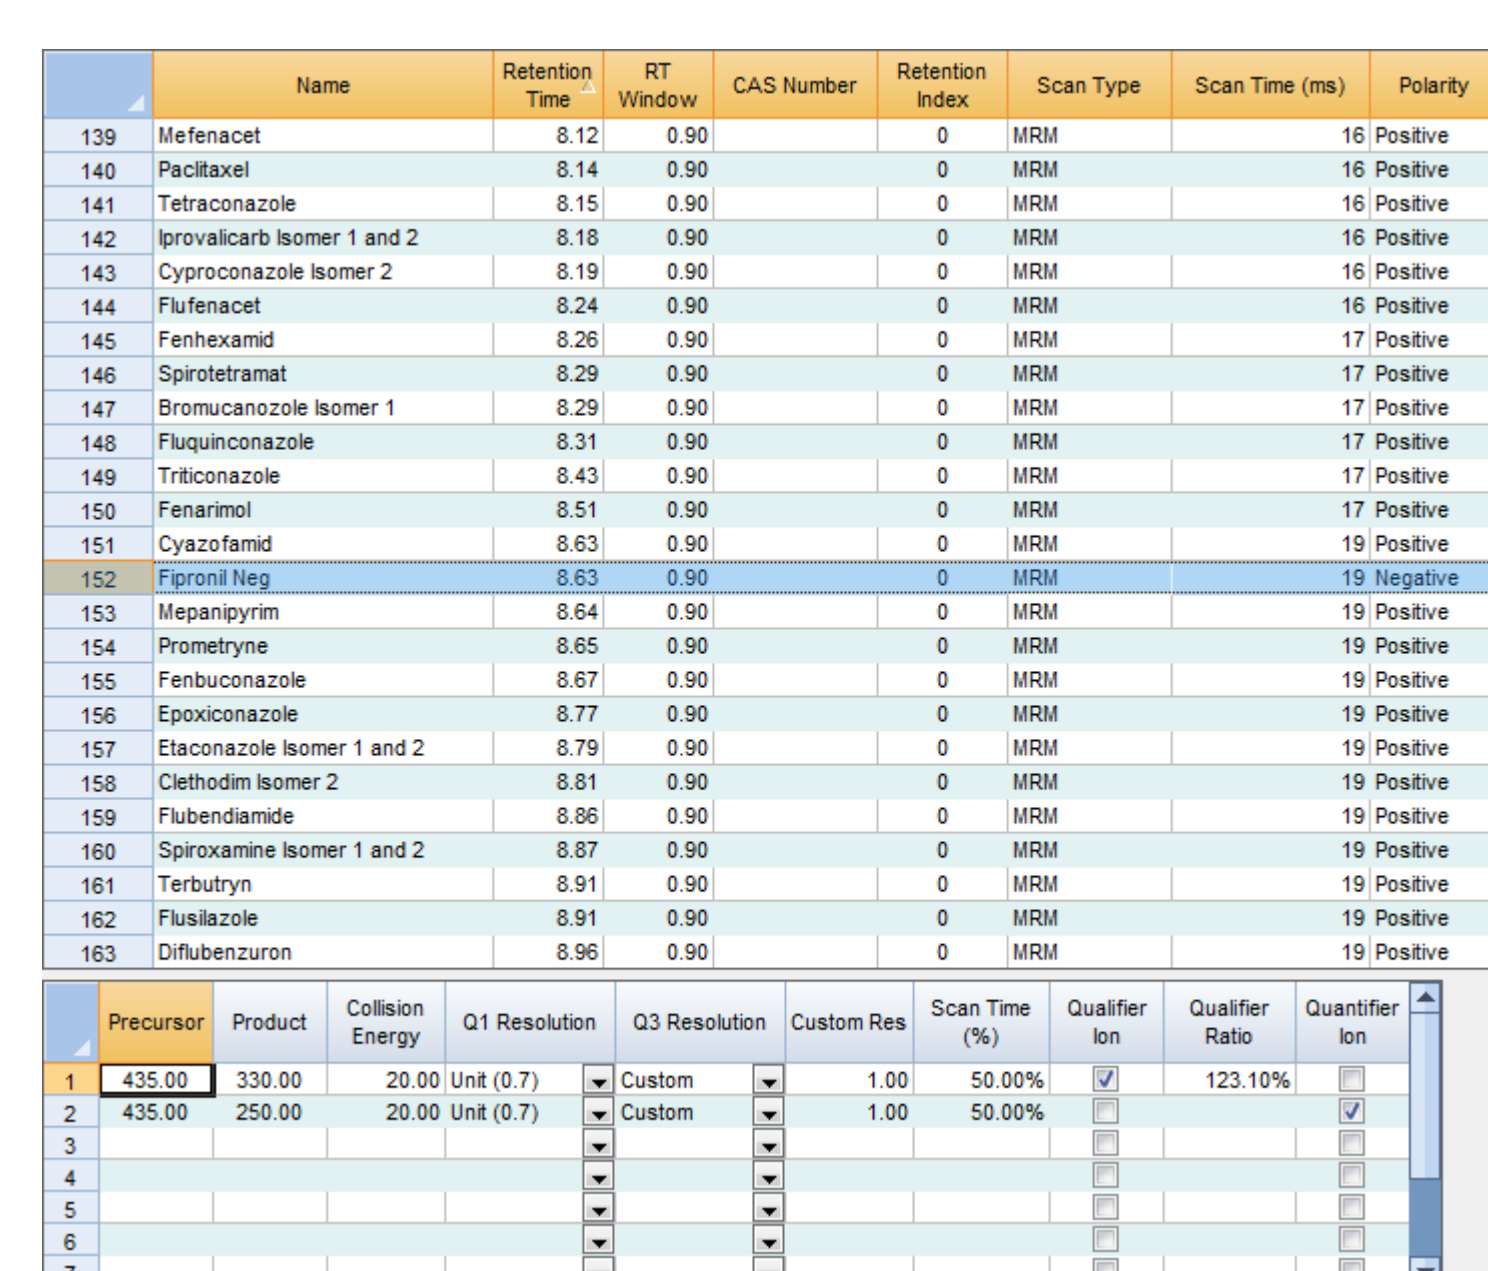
|  | Name | Retention Time | RT Window | CAS Number | Retention Index | Scan Type | Scan Time (ms) | Polarity |
|---|---|---|---|---|---|---|---|---|
| 139 | Mefenacet | 8.12 | 0.90 |  | 0 | MRM | 16 | Positive |
| 140 | Paclitaxel | 8.14 | 0.90 |  | 0 | MRM | 16 | Positive |
| 141 | Tetraconazole | 8.15 | 0.90 |  | 0 | MRM | 16 | Positive |
| 142 | Iprovalicarb Isomer 1 and 2 | 8.18 | 0.90 |  | 0 | MRM | 16 | Positive |
| 143 | Cyproconazole Isomer 2 | 8.19 | 0.90 |  | 0 | MRM | 16 | Positive |
| 144 | Flufenacet | 8.24 | 0.90 |  | 0 | MRM | 16 | Positive |
| 145 | Fenhexamid | 8.26 | 0.90 |  | 0 | MRM | 17 | Positive |
| 146 | Spirotetramat | 8.29 | 0.90 |  | 0 | MRM | 17 | Positive |
| 147 | Bromucanozole Isomer 1 | 8.29 | 0.90 |  | 0 | MRM | 17 | Positive |
| 148 | Fluquinconazole | 8.31 | 0.90 |  | 0 | MRM | 17 | Positive |
| 149 | Triticonazole | 8.43 | 0.90 |  | 0 | MRM | 17 | Positive |
| 150 | Fenarimol | 8.51 | 0.90 |  | 0 | MRM | 17 | Positive |
| 151 | Cyazofamid | 8.63 | 0.90 |  | 0 | MRM | 19 | Positive |
| 152 | Fipronil Neg | 8.63 | 0.90 |  | 0 | MRM | 19 | Negative |
| 153 | Mepanipyrim | 8.64 | 0.90 |  | 0 | MRM | 19 | Positive |
| 154 | Prometryne | 8.65 | 0.90 |  | 0 | MRM | 19 | Positive |
| 155 | Fenbuconazole | 8.67 | 0.90 |  | 0 | MRM | 19 | Positive |
| 156 | Epoxiconazole | 8.77 | 0.90 |  | 0 | MRM | 19 | Positive |
| 157 | Etaconazole Isomer 1 and 2 | 8.79 | 0.90 |  | 0 | MRM | 19 | Positive |
| 158 | Clethodim Isomer 2 | 8.81 | 0.90 |  | 0 | MRM | 19 | Positive |
| 159 | Flubendiamide | 8.86 | 0.90 |  | 0 | MRM | 19 | Positive |
| 160 | Spiroxamine Isomer 1 and 2 | 8.87 | 0.90 |  | 0 | MRM | 19 | Positive |
| 161 | Terbutryn | 8.91 | 0.90 |  | 0 | MRM | 19 | Positive |
| 162 | Flusilazole | 8.91 | 0.90 |  | 0 | MRM | 19 | Positive |
| 163 | Diflubenzuron | 8.96 | 0.90 |  | 0 | MRM | 19 | Positive |

|  | Precursor | Product | Collision Energy | Q1 Resolution | Q3 Resolution | Custom Res | Scan Time (%) | Qualifier Ion | Qualifier Ratio | Quantifier Ion |
|---|---|---|---|---|---|---|---|---|---|---|
| 1 | 435.00 | 330.00 | 20.00 | Unit (0.7) | Custom | 1.00 | 50.00% | ☑ | 123.10% | ☐ |
| 2 | 435.00 | 250.00 | 20.00 | Unit (0.7) | Custom | 1.00 | 50.00% | ☐ |  | ☑ |
| 3 |  |  |  |  |  |  |  | ☐ |  | ☐ |
| 4 |  |  |  |  |  |  |  | ☐ |  | ☐ |
| 5 |  |  |  |  |  |  |  | ☐ |  | ☐ |
| 6 |  |  |  |  |  |  |  | ☐ |  | ☐ |